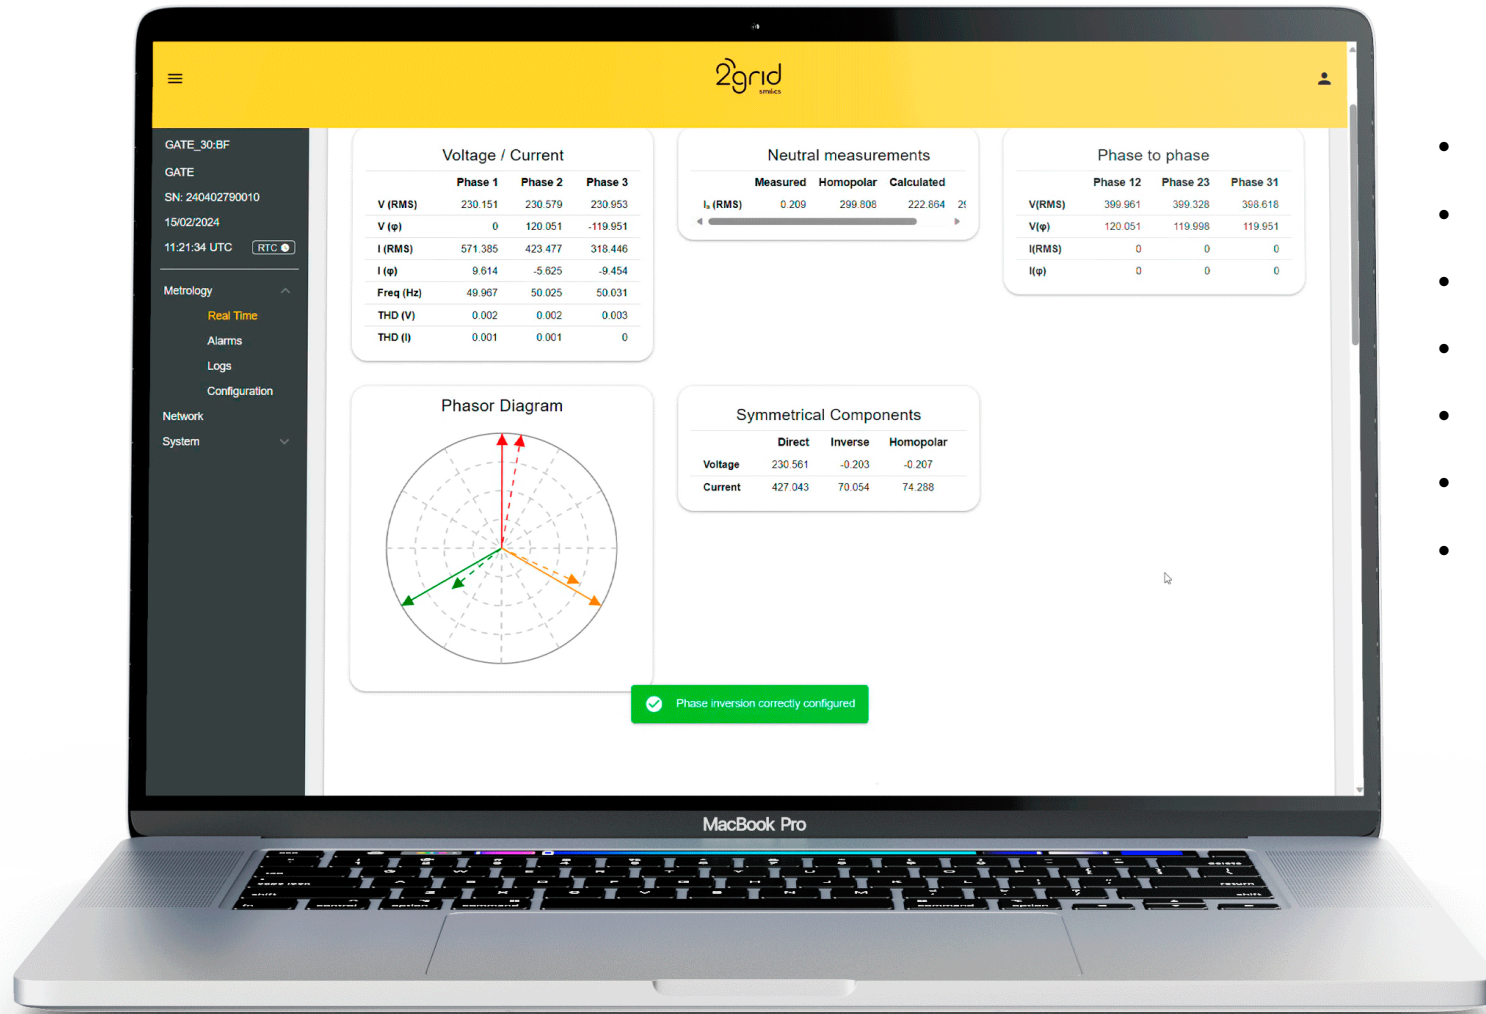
2grid

GATE_30:BF
GATE
SN: 240402790010
15/02/2024
11:21:34 UTC RTC

Metrology
Real Time
Alarms
Logs
Configuration
Network
System

Voltage / Current

| | Phase 1 | Phase 2 | Phase 3 |
|---|---|---|---|
| V (RMS) | 230.151 | 230.579 | 230.953 |
| V (φ) | 0 | 120.051 | -119.951 |
| I (RMS) | 571.385 | 423.477 | 318.446 |
| I (φ) | 9.614 | -5.625 | -9.454 |
| Freq (Hz) | 49.967 | 50.025 | 50.031 |
| THD (V) | 0.002 | 0.002 | 0.003 |
| THD (I) | 0.001 | 0.001 | 0 |

Neutral measurements

| | Measured | Homopolar | Calculated |
|---|---|---|---|
| $I_n$ (RMS) | 0.209 | 299.808 | 222.864 |

Phase to phase

| | Phase 12 | Phase 23 | Phase 31 |
|---|---|---|---|
| V(RMS) | 399.961 | 399.328 | 398.618 |
| V(φ) | 120.051 | 119.998 | 119.951 |
| I(RMS) | 0 | 0 | 0 |
| I(φ) | 0 | 0 | 0 |

Phasor Diagram

Symmetrical Components

| | Direct | Inverse | Homopolar |
|---|---|---|---|
| Voltage | 230.561 | -0.203 | -0.207 |
| Current | 427.043 | 70.054 | 74.288 |

Phase inversion correctly configured

MacBook Pro